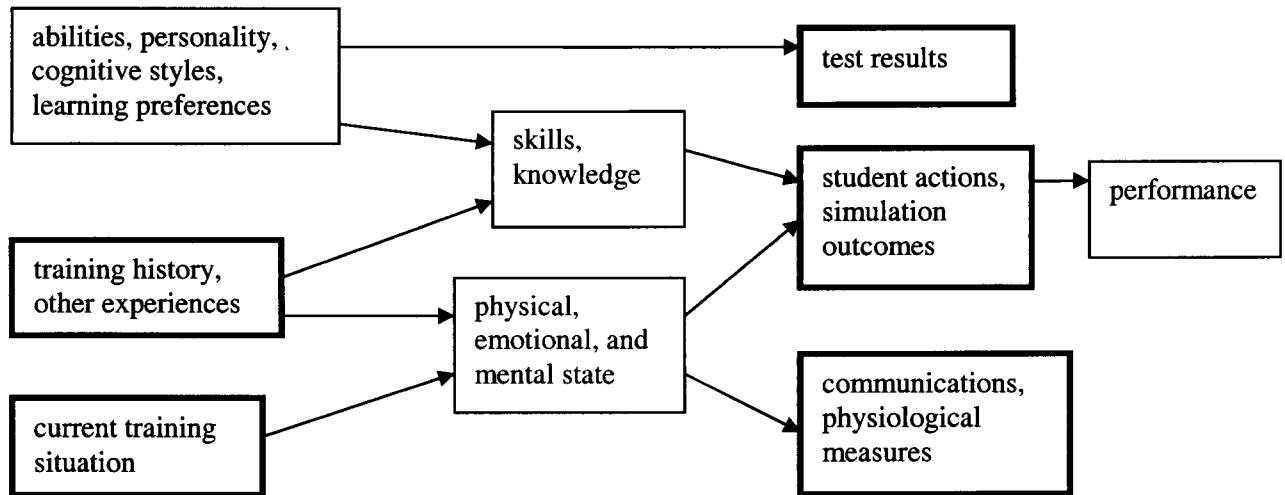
abilities, personality, cognitive styles, learning preferences

test results

skills, knowledge

student actions, simulation outcomes

performance

training history, other experiences

physical, emotional, and mental state

communications, physiological measures

current training situation